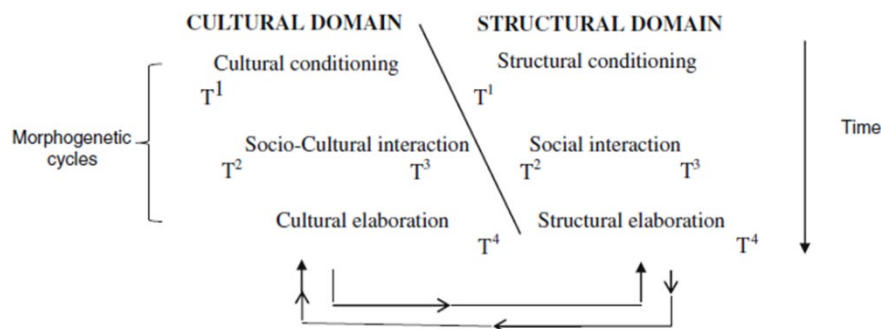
CULTURAL DOMAIN

Cultural conditioning

$T^1$

Socio-Cultural interaction

$T^2$ $T^3$

Cultural elaboration

$T^4$

STRUCTURAL DOMAIN

Structural conditioning

$T^1$

Social interaction

$T^2$ $T^3$

Structural elaboration

$T^4$

Morphogenetic cycles

Time